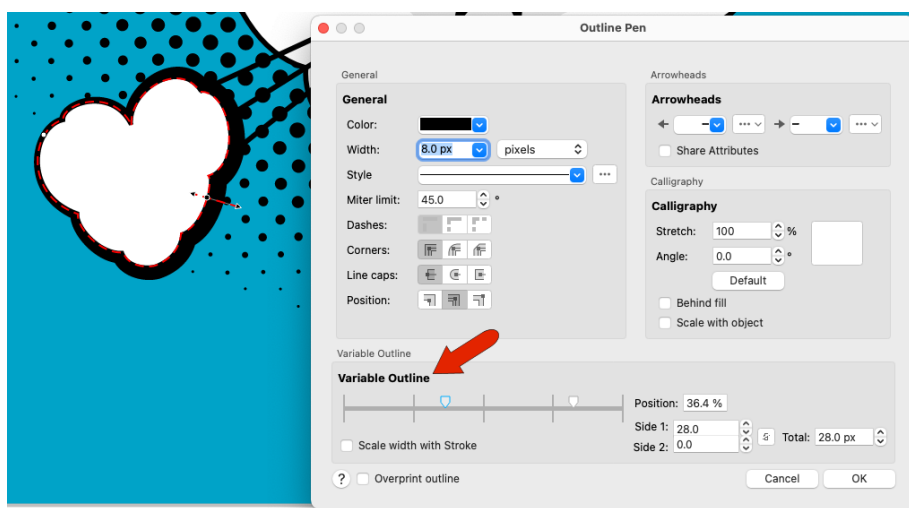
Outline Pen

General

General

Color:

Width: 8.0 px pixels

Style

Miter limit: 45.0 °

Dashes:

Corners:

Line caps:

Position:

Arrowheads

Arrowheads

Share Attributes

Calligraphy

Calligraphy

Stretch: 100 %

Angle: 0.0 °

Default

Behind fill

Scale with object

Variable Outline

Variable Outline

Position: 36.4 %

Side 1: 28.0

Side 2: 0.0

Total: 28.0 px

Scale width with Stroke

?

Overprint outline

Cancel

OK